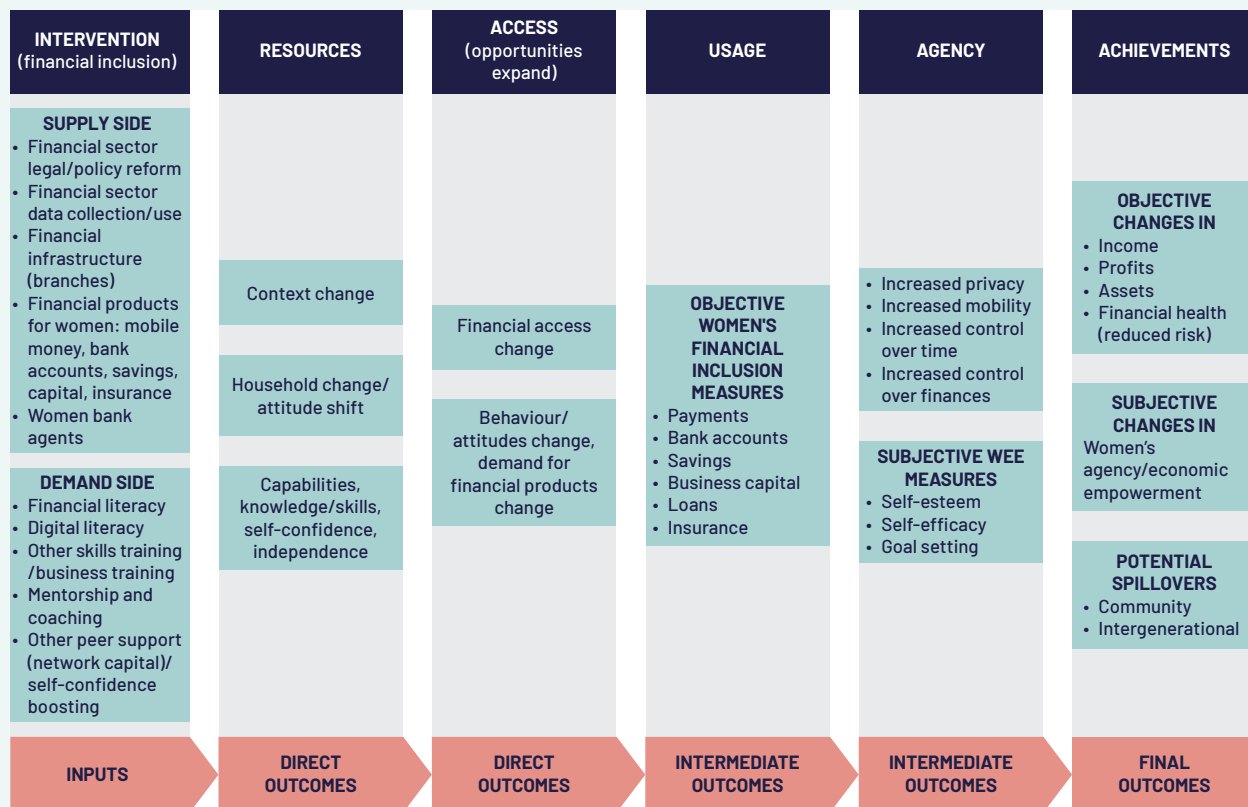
INTERVENTION (financial inclusion)

SUPPLY SIDE
• Financial sector legal/policy reform
• Financial sector data collection/use
• Financial infrastructure (branches)
• Financial products for women: mobile money, bank accounts, savings, capital, insurance
• Women bank agents

DEMAND SIDE
• Financial literacy
• Digital literacy
• Other skills training /business training
• Mentorship and coaching
• Other peer support (network capital)/ self-confidence boosting

INPUTS

RESOURCES

Context change

Household change/ attitude shift

Capabilities, knowledge/skills, self-confidence, independence

DIRECT OUTCOMES

ACCESS (opportunities expand)

Financial access change

Behaviour/ attitudes change, demand for financial products change

DIRECT OUTCOMES

USAGE

OBJECTIVE WOMEN'S FINANCIAL INCLUSION MEASURES
• Payments
• Bank accounts
• Savings
• Business capital
• Loans
• Insurance

INTERMEDIATE OUTCOMES

AGENCY

• Increased privacy
• Increased mobility
• Increased control over time
• Increased control over finances

SUBJECTIVE WEE MEASURES
• Self-esteem
• Self-efficacy
• Goal setting

INTERMEDIATE OUTCOMES

ACHIEVEMENTS

OBJECTIVE CHANGES IN
• Income
• Profits
• Assets
• Financial health (reduced risk)

SUBJECTIVE CHANGES IN
Women's agency/economic empowerment

POTENTIAL SPILLOVERS
• Community
• Intergenerational

FINAL OUTCOMES